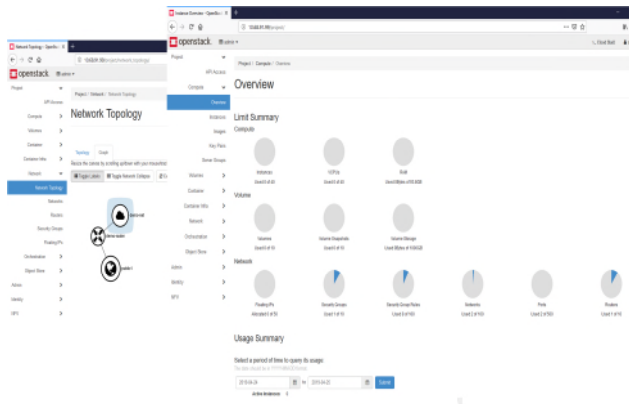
Network Topology - OpenStack

openstack.

Project

API Access

Compute

Volumes

Container

Container Infra

Network

Network Topology

Networks

Routers

Security Groups

Floating IPs

Orchestration

Object Store

Admin

Identity

KPI

Project / Network / Network Topology

Network Topology

Topology Graph

Resize the canvas by scrolling up/down with your mouse/trackpad on the topology. Pan around the canvas by clicking and dragging the space behind the topology.

Toggle Labels

Toggle Network Collapse

Instance Overview - OpenStack Dashboard

openstack.

Project

API Access

Compute

Overview

Instances

Images

Key Pairs

Server Groups

Volumes

Container

Container Infra

Network

Orchestration

Object Store

Admin

Identity

KPI

Project / Compute / Overview

Overview

Limit Summary

Compute

Instances

VCPUs

RAM

Volume

Volumes

Volume Snapshots

Volume Storage

Network

Floating IPs

Security Groups

Security Group Rules

Networks

Ports

Routers

Usage Summary

Select a period of time to query its usage:

to

Submit

Active Instances: